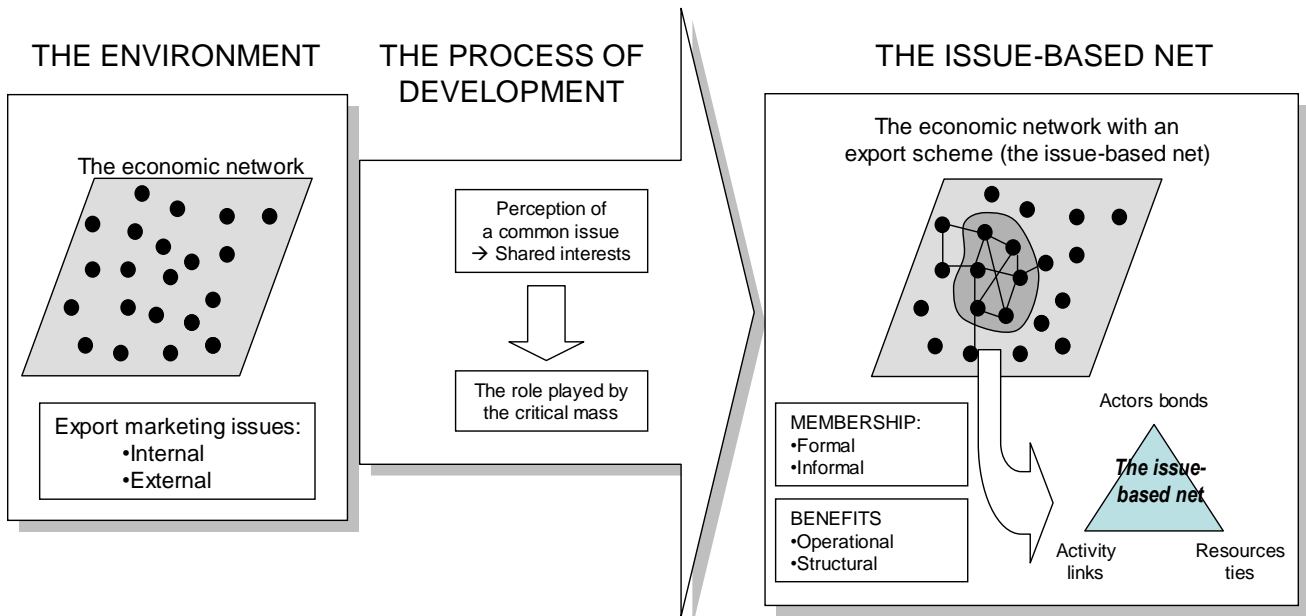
THE ENVIRONMENT

The economic network

Export marketing issues:
•Internal
•External

THE PROCESS OF DEVELOPMENT

Perception of a common issue → Shared interests

The role played by the critical mass

THE ISSUE-BASED NET

The economic network with an export scheme (the issue-based net)

MEMBERSHIP:
•Formal
•Informal

BENEFITS
•Operational
•Structural

Actors bonds

The issue-based net

Activity links

Resources ties